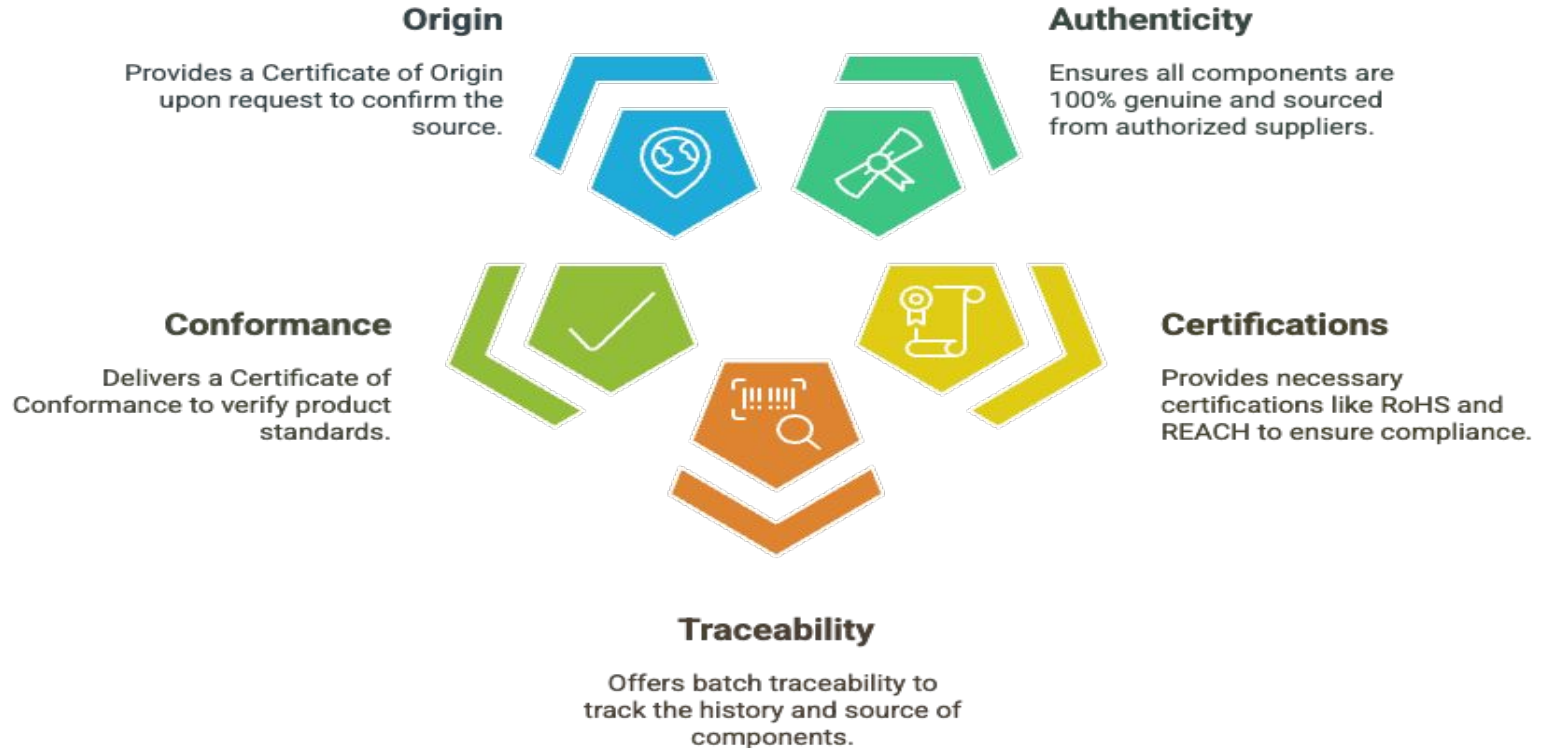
Origin

Provides a Certificate of Origin upon request to confirm the source.

Authenticity

Ensures all components are 100% genuine and sourced from authorized suppliers.

Conformance

Delivers a Certificate of Conformance to verify product standards.

Certifications

Provides necessary certifications like RoHS and REACH to ensure compliance.

Traceability

Offers batch traceability to track the history and source of components.